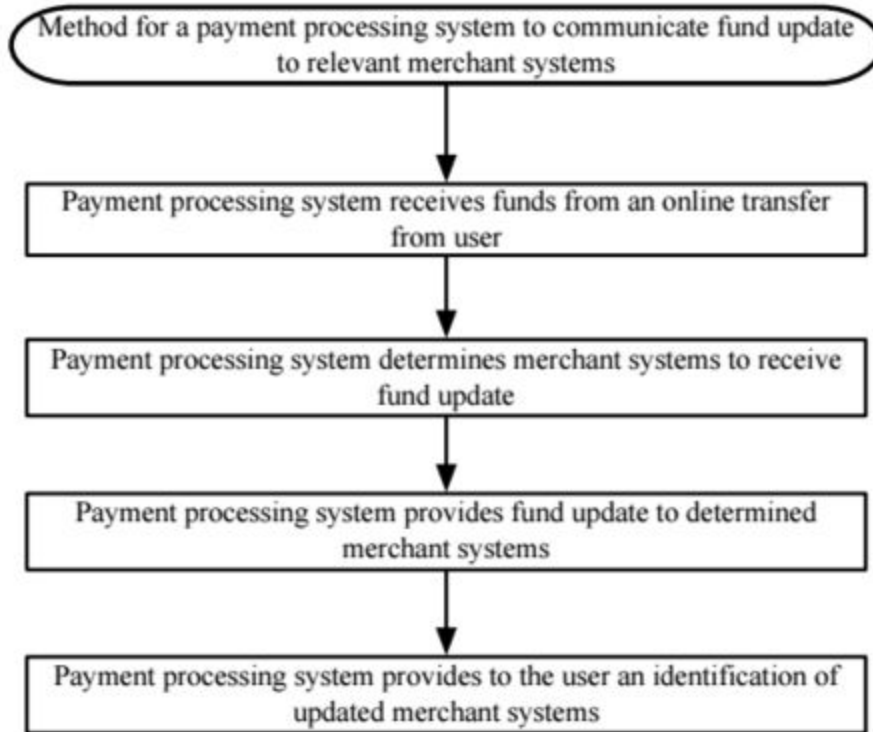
Method for a payment processing system to communicate fund update to relevant merchant systems

Payment processing system receives funds from an online transfer from user

Payment processing system determines merchant systems to receive fund update

Payment processing system provides fund update to determined merchant systems

Payment processing system provides to the user an identification of updated merchant systems